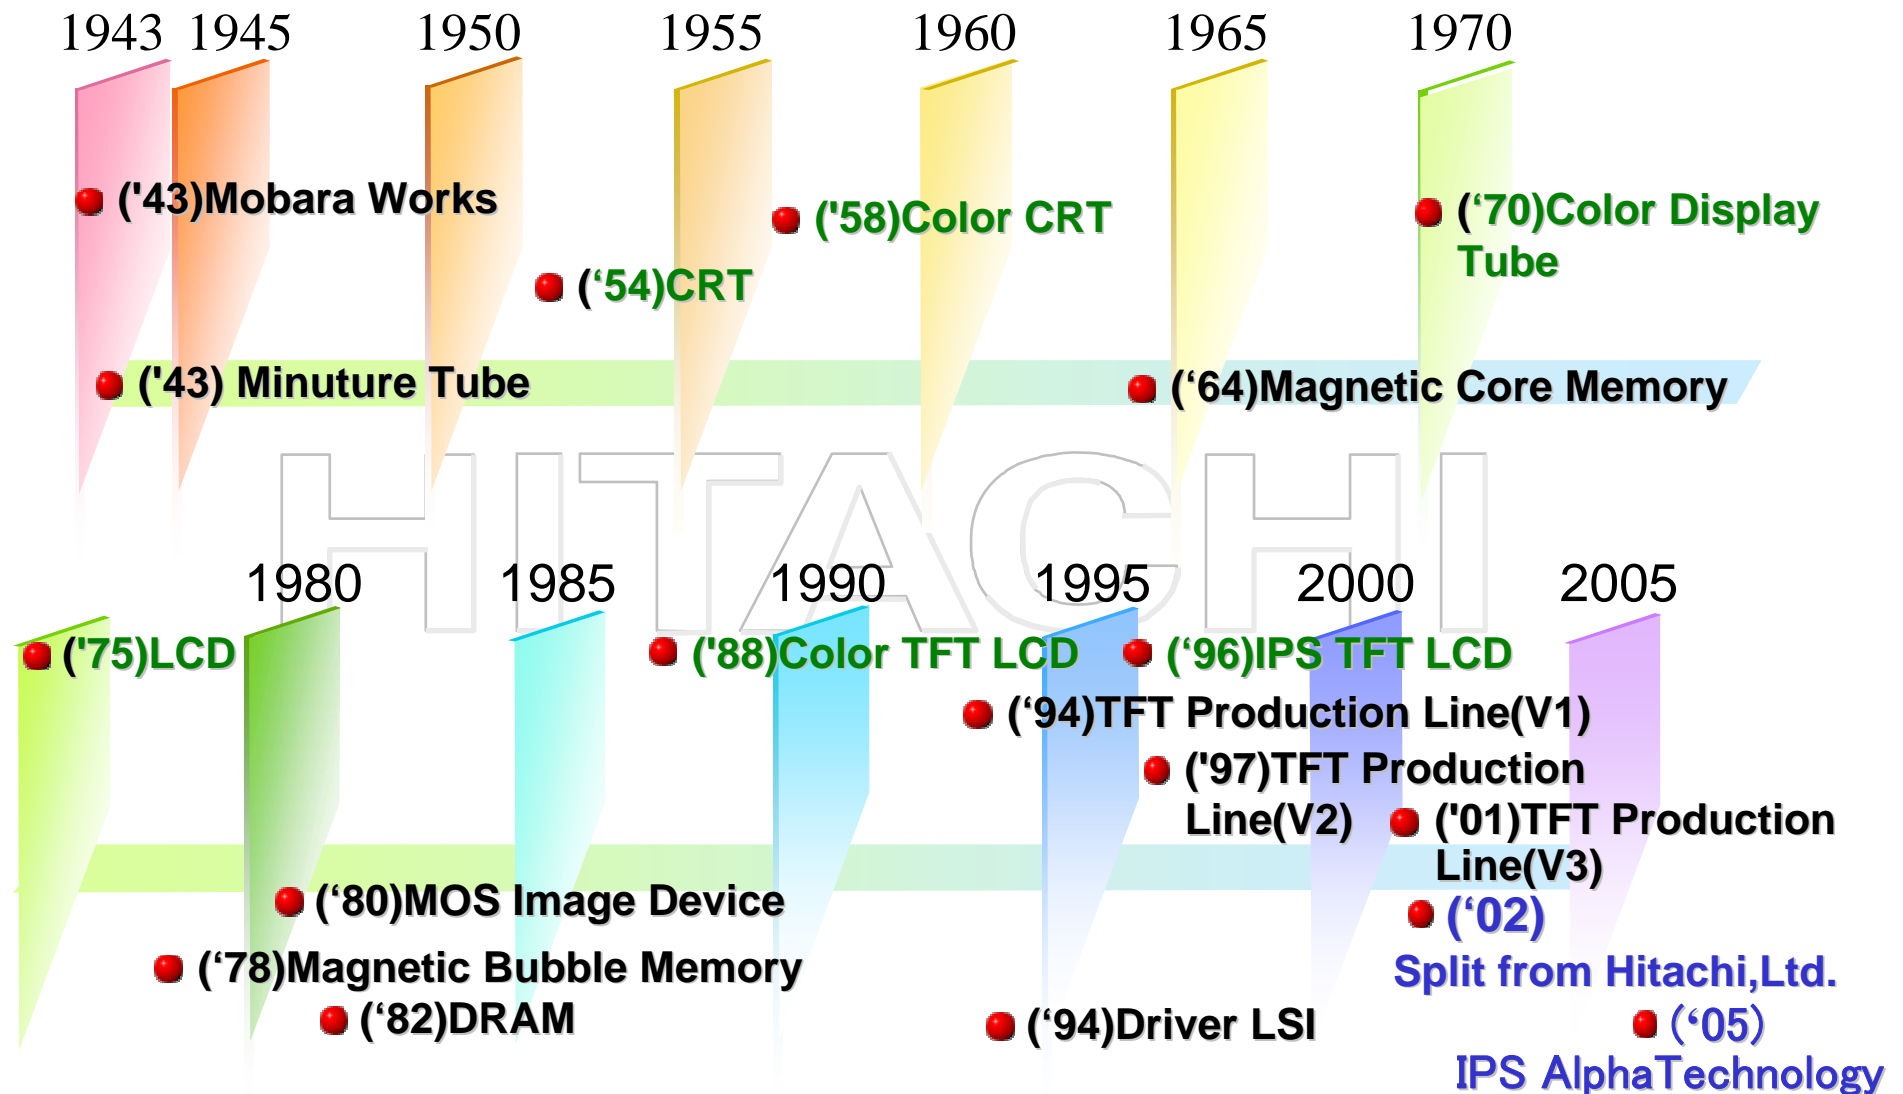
1943 1945 1950 1955 1960 1965 1970

('43)Mobara Works

('58)Color CRT

('70)Color Display Tube

('54)CRT

('43) Minuture Tube

('64)Magnetic Core Memory

HITACHI

1980 1985 1990 1995 2000 2005

('75)LCD

('88)Color TFT LCD

('96)IPS TFT LCD

('94)TFT Production Line(V1)

('97)TFT Production Line(V2)

('01)TFT Production Line(V3)

('80)MOS Image Device

('02) Split from Hitachi,Ltd.

('78)Magnetic Bubble Memory

('82)DRAM

('94)Driver LSI

('05) IPS AlphaTechnology